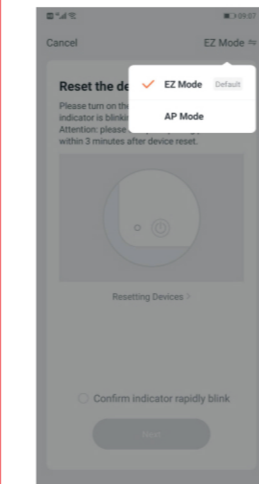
Cancel

EZ Mode

EZ Mode Default

AP Mode

Reset the de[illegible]

Please turn on the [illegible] indicator is blinki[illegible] Attention: please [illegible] within 3 minutes after device reset.

Resetting Devices >

Confirm indicator rapidly blink

Next